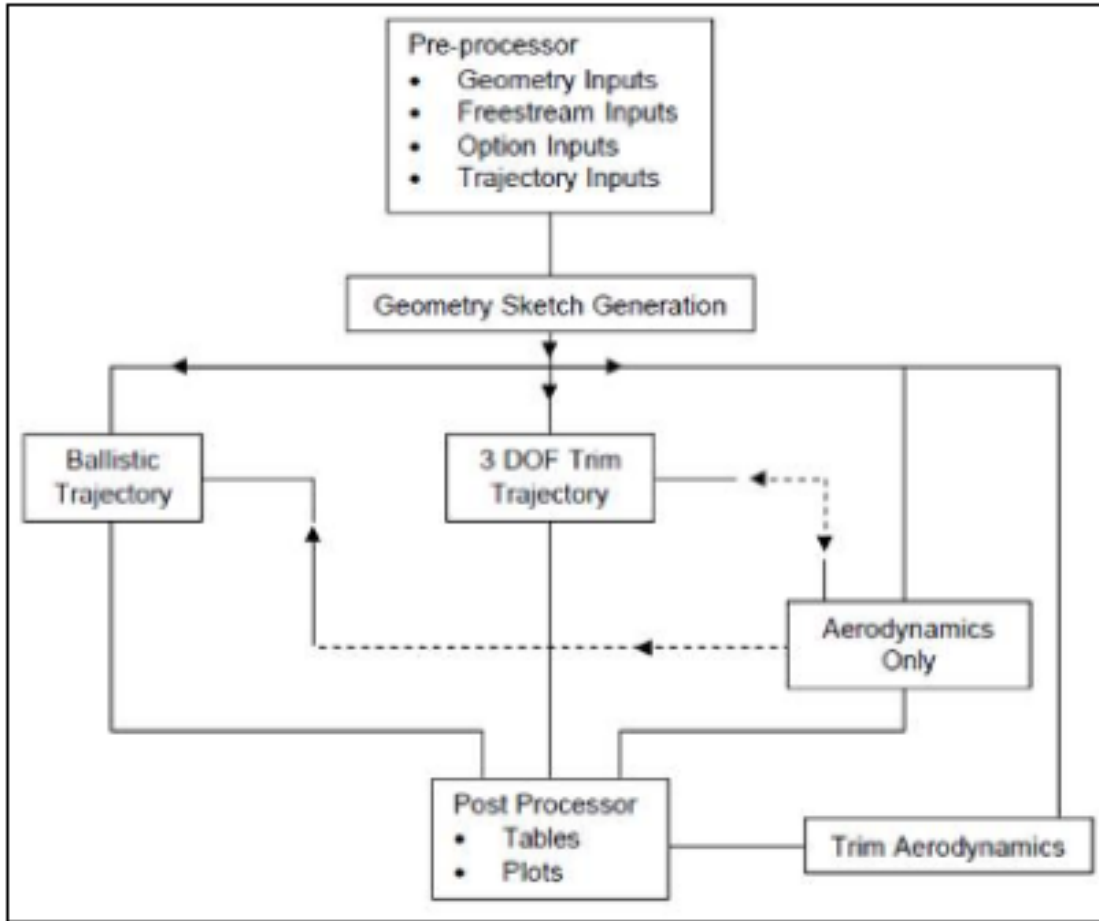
Pre-processor
- Geometry Inputs
- Freestream Inputs
- Option Inputs
- Trajectory Inputs

Geometry Sketch Generation

Ballistic Trajectory

3 DOF Trim Trajectory

Aerodynamics Only

Post Processor
- Tables
- Plots

Trim Aerodynamics